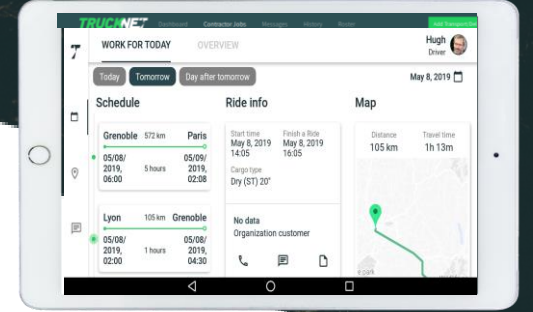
TRUCKNET Dashboard Contractor Jobs Messages History Roster Add Transport Bid

WORK FOR TODAY OVERVIEW

Hugh
Driver

Today Tomorrow Day after tomorrow

May 8, 2019

Schedule

Grenoble 572 km Paris
05/08/2019, 06:00 5 hours 05/09/2019, 02:08

Lyon 105 km Grenoble
05/08/2019, 02:00 1 hours 05/08/2019, 04:30

Ride info

Start time
May 8, 2019
14:05

Finish a Ride
May 8, 2019
16:05

Cargo type
Dry (ST) 20"

Distance
105 km

Travel time
1h 13m

No data
Organization customer

Map